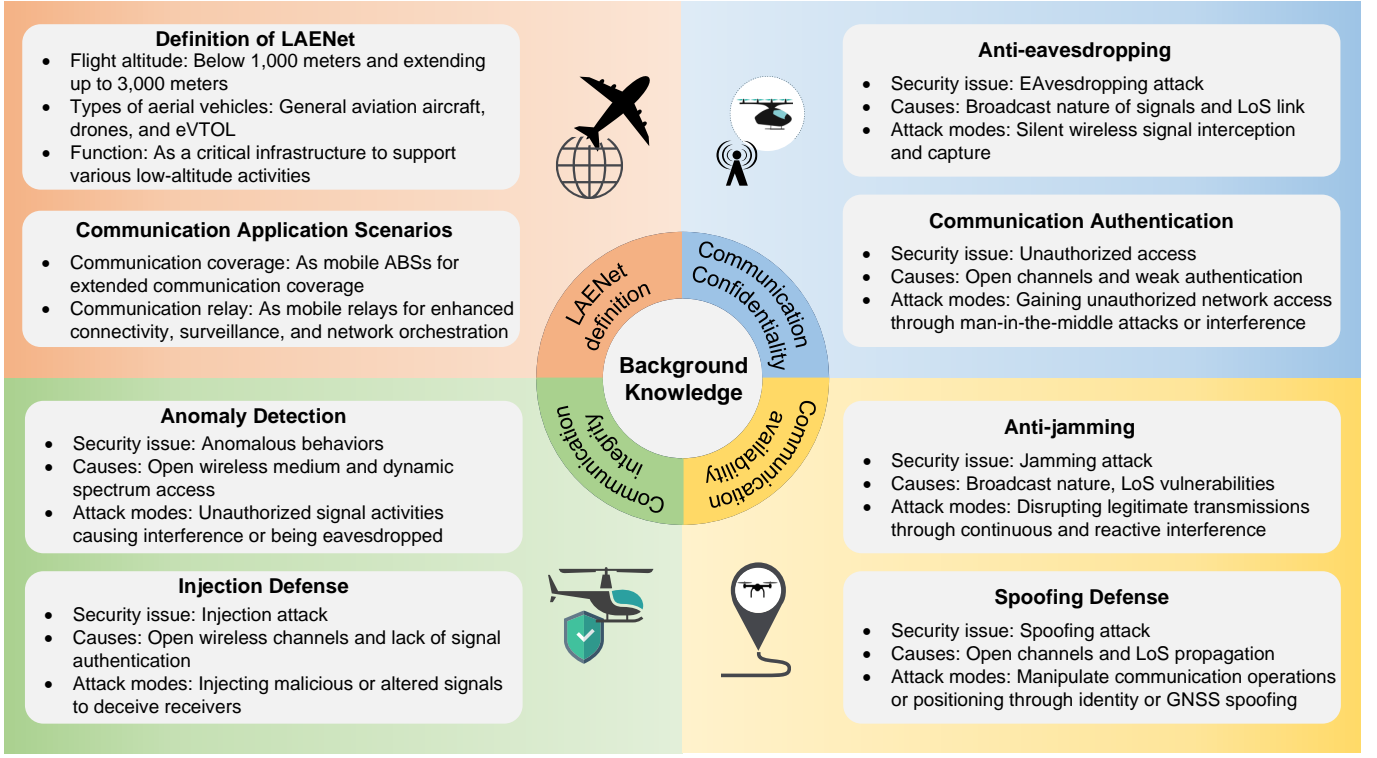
**Definition of LAENet**
- Flight altitude: Below 1,000 meters and extending up to 3,000 meters
- Types of aerial vehicles: General aviation aircraft, drones, and eVTOL
- Function: As a critical infrastructure to support various low-altitude activities

**Communication Application Scenarios**
- Communication coverage: As mobile ABSs for extended communication coverage
- Communication relay: As mobile relays for enhanced connectivity, surveillance, and network orchestration

**Anti-eavesdropping**
- Security issue: EAvesdropping attack
- Causes: Broadcast nature of signals and LoS link
- Attack modes: Silent wireless signal interception and capture

**Communication Authentication**
- Security issue: Unauthorized access
- Causes: Open channels and weak authentication
- Attack modes: Gaining unauthorized network access through man-in-the-middle attacks or interference

LAENet definition
Communication Confidentiality
Background Knowledge
Communication integrity
Communication availability

**Anomaly Detection**
- Security issue: Anomalous behaviors
- Causes: Open wireless medium and dynamic spectrum access
- Attack modes: Unauthorized signal activities causing interference or being eavesdropped

**Injection Defense**
- Security issue: Injection attack
- Causes: Open wireless channels and lack of signal authentication
- Attack modes: Injecting malicious or altered signals to deceive receivers

**Anti-jamming**
- Security issue: Jamming attack
- Causes: Broadcast nature, LoS vulnerabilities
- Attack modes: Disrupting legitimate transmissions through continuous and reactive interference

**Spoofing Defense**
- Security issue: Spoofing attack
- Causes: Open channels and LoS propagation
- Attack modes: Manipulate communication operations or positioning through identity or GNSS spoofing